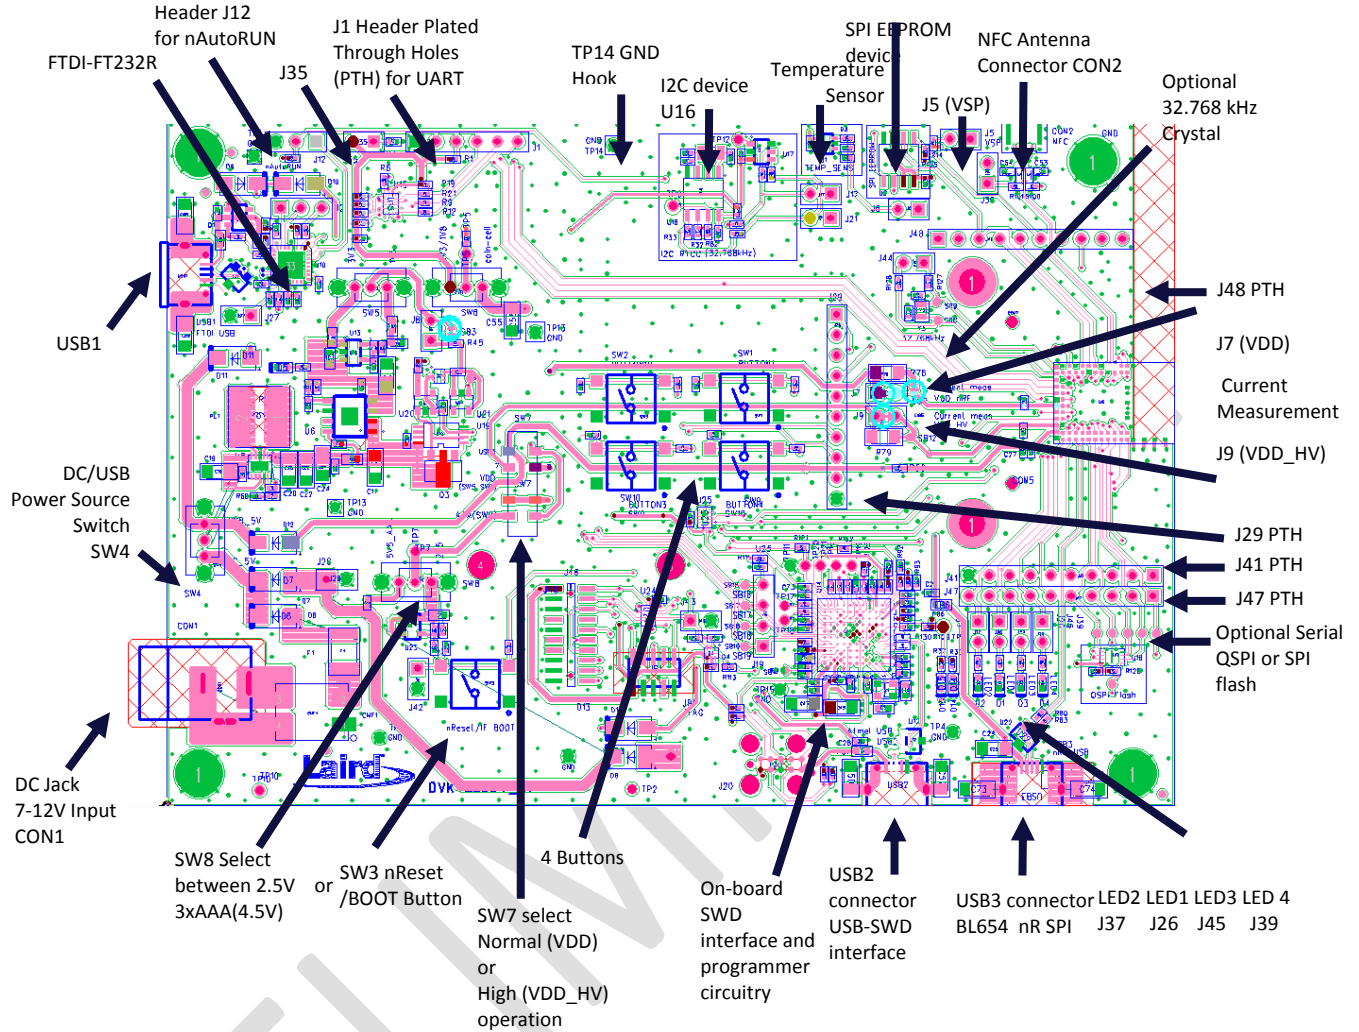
Header J12 for nAutoRUN

FTDI-FT232R

J35

J1 Header Plated Through Holes (PTH) for UART

TP14 GND Hook

I2C device U16

Temperature Sensor

SPI EEPROM device

NFC Antenna Connector CON2

J5 (VSP)

Optional 32.768 kHz Crystal

USB1

J48 PTH

J7 (VDD)

Current Measurement

J9 (VDD_HV)

DC/USB Power Source Switch SW4

J29 PTH

J41 PTH

J47 PTH

Optional Serial QSPI or SPI flash

DC Jack 7-12V Input CON1

SW8 Select between 2.5V or 3xAAA(4.5V)

SW3 nReset /BOOT Button

4 Buttons

SW7 select Normal (VDD) or High (VDD_HV) operation

On-board SWD interface and programmer circuitry

USB2 connector USB-SWD interface

USB3 connector BL654 nR SPI

LED2 LED1 LED3 LED 4
J37 J26 J45 J39

USB1 FTDI USB
SW4
CON1
SW2 SW1
BUTTON3 BUTTON4
SW5 SW8 SW7
nReset/IF BOOT
Laird
DVK
TP13 GND
TP2
TP4 GND
J20 J42
USB2
Current meas VDD nRF
Current meas HV
QSPI Flash
CON2 NFC
J5 VSP
GND
J1
TP14 GND
TEMP SENS
J21
J48
J44
J41 J47
J29
J9
J7
CON5
J28
J25
J19
J15
J13
32.768kHz